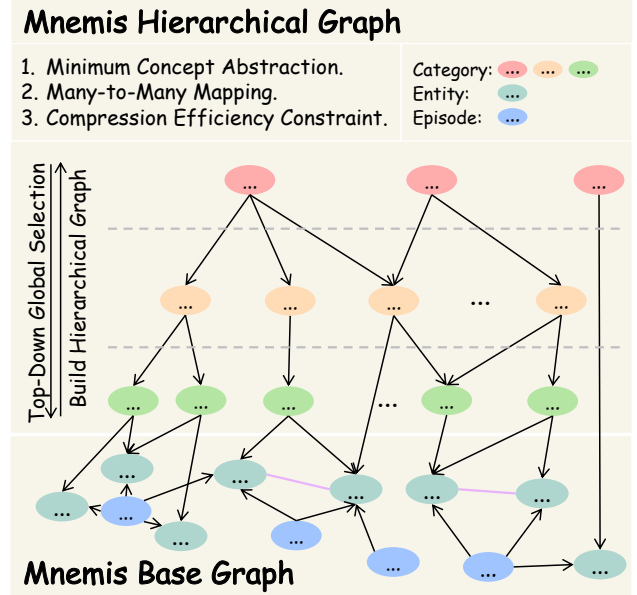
Mnemis Hierarchical Graph

1. Minimum Concept Abstraction.
2. Many-to-Many Mapping.
3. Compression Efficiency Constraint.

Category: ... ... ...
Entity: ...
Episode: ...

Top-Down Global Selection
Build Hierarchical Graph

...

... ... ... ... ... ...

... ... ... ... ... ...

...

... ... ... ... ... ...

... ... ... ... ... ...

Mnemis Base Graph